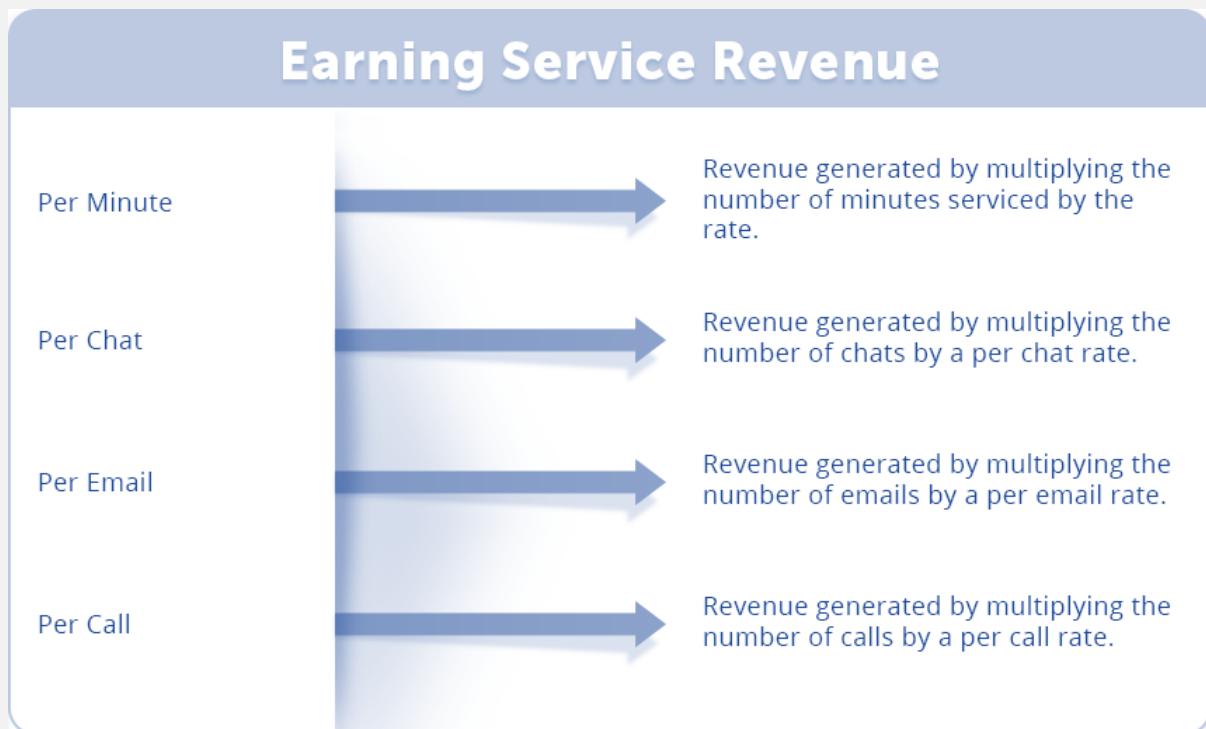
Earning Service Revenue

Per Minute

Revenue generated by multiplying the number of minutes serviced by the rate.

Per Chat

Revenue generated by multiplying the number of chats by a per chat rate.

Per Email

Revenue generated by multiplying the number of emails by a per email rate.

Per Call

Revenue generated by multiplying the number of calls by a per call rate.